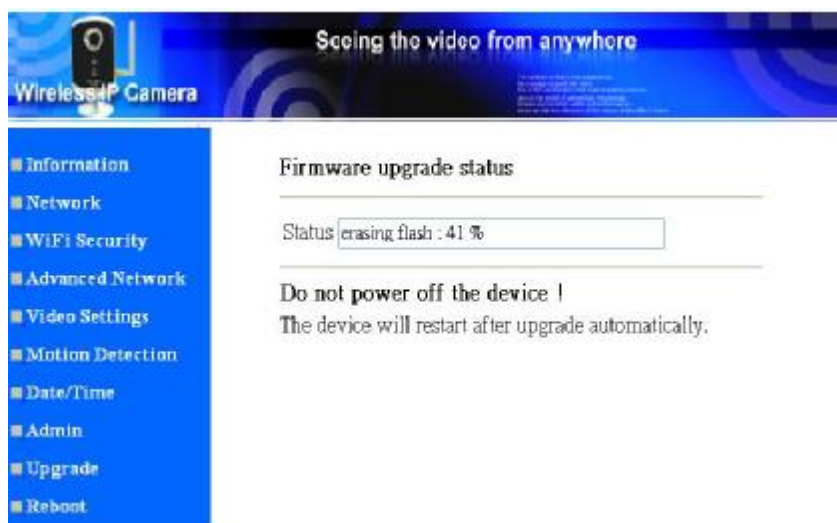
Wireless IP Camera

Seeing the video from anywhere

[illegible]

Information
Network
WiFi Security
Advanced Network
Video Settings
Motion Detection
Date/Time
Admin
Upgrade
Reboot

Firmware upgrade status

Status erasing flash : 41 %

Do not power off the device !
The device will restart after upgrade automatically.